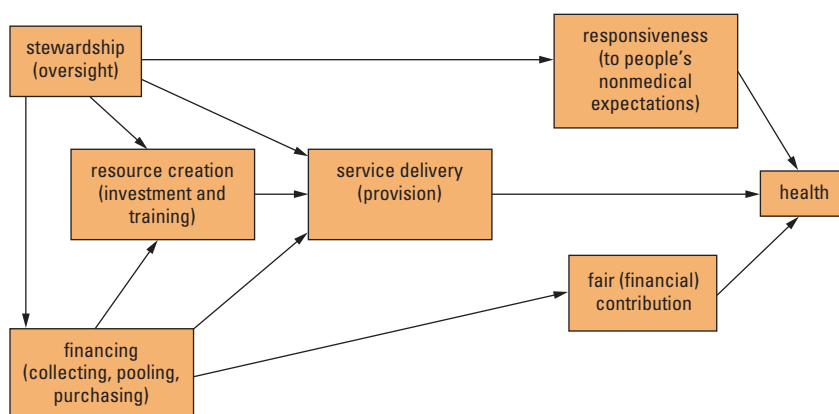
stewardship (oversight)

responsiveness (to people's nonmedical expectations)

resource creation (investment and training)

service delivery (provision)

health

fair (financial) contribution

financing (collecting, pooling, purchasing)